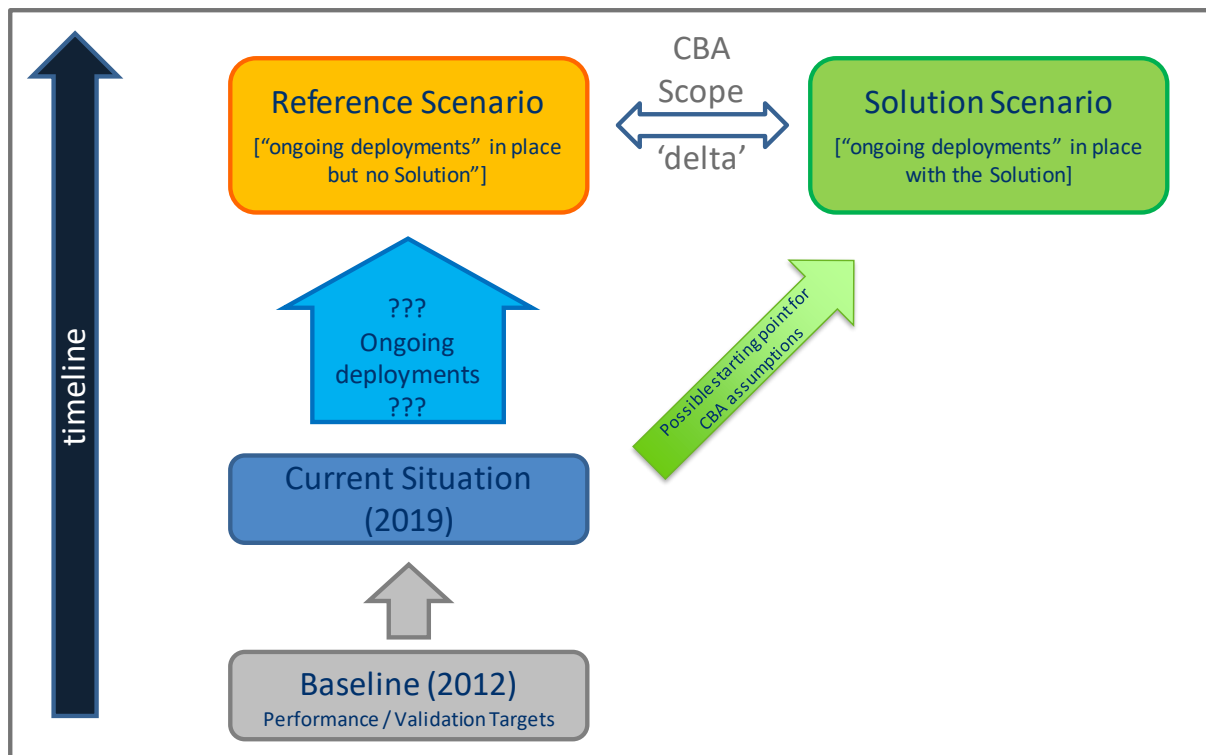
timeline

Reference Scenario
["ongoing deployments" in place but no Solution"]

CBA Scope
'delta'

Solution Scenario
["ongoing deployments" in place with the Solution]

???
Ongoing deployments
???

Possible starting point for CBA assumptions

Current Situation (2019)

Baseline (2012)
Performance / Validation Targets